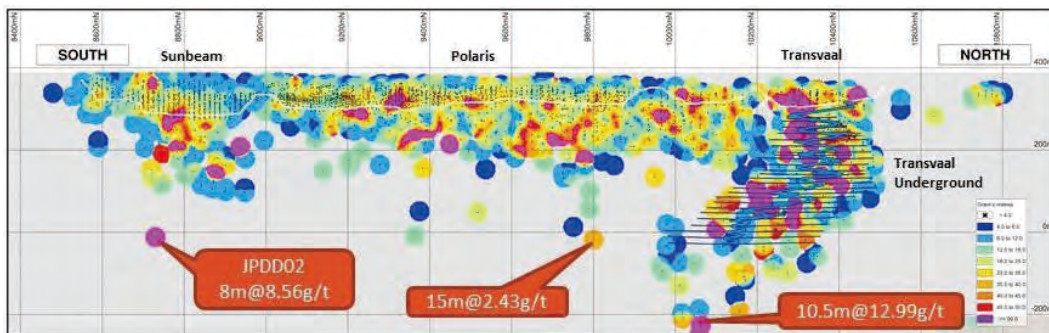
8400mN
8600mN
8800mN
9000mN
9200mN
9400mN
9600mN
9800mN
10000mN
10200mN
10400mN
10600mN
10800mN

SOUTH
Sunbeam
Polaris
Transvaal
NORTH

400
200
0
-200

Transvaal Underground

JPDD02
8m@8.56g/t

15m@2.43g/t

10.5m@12.99g/t